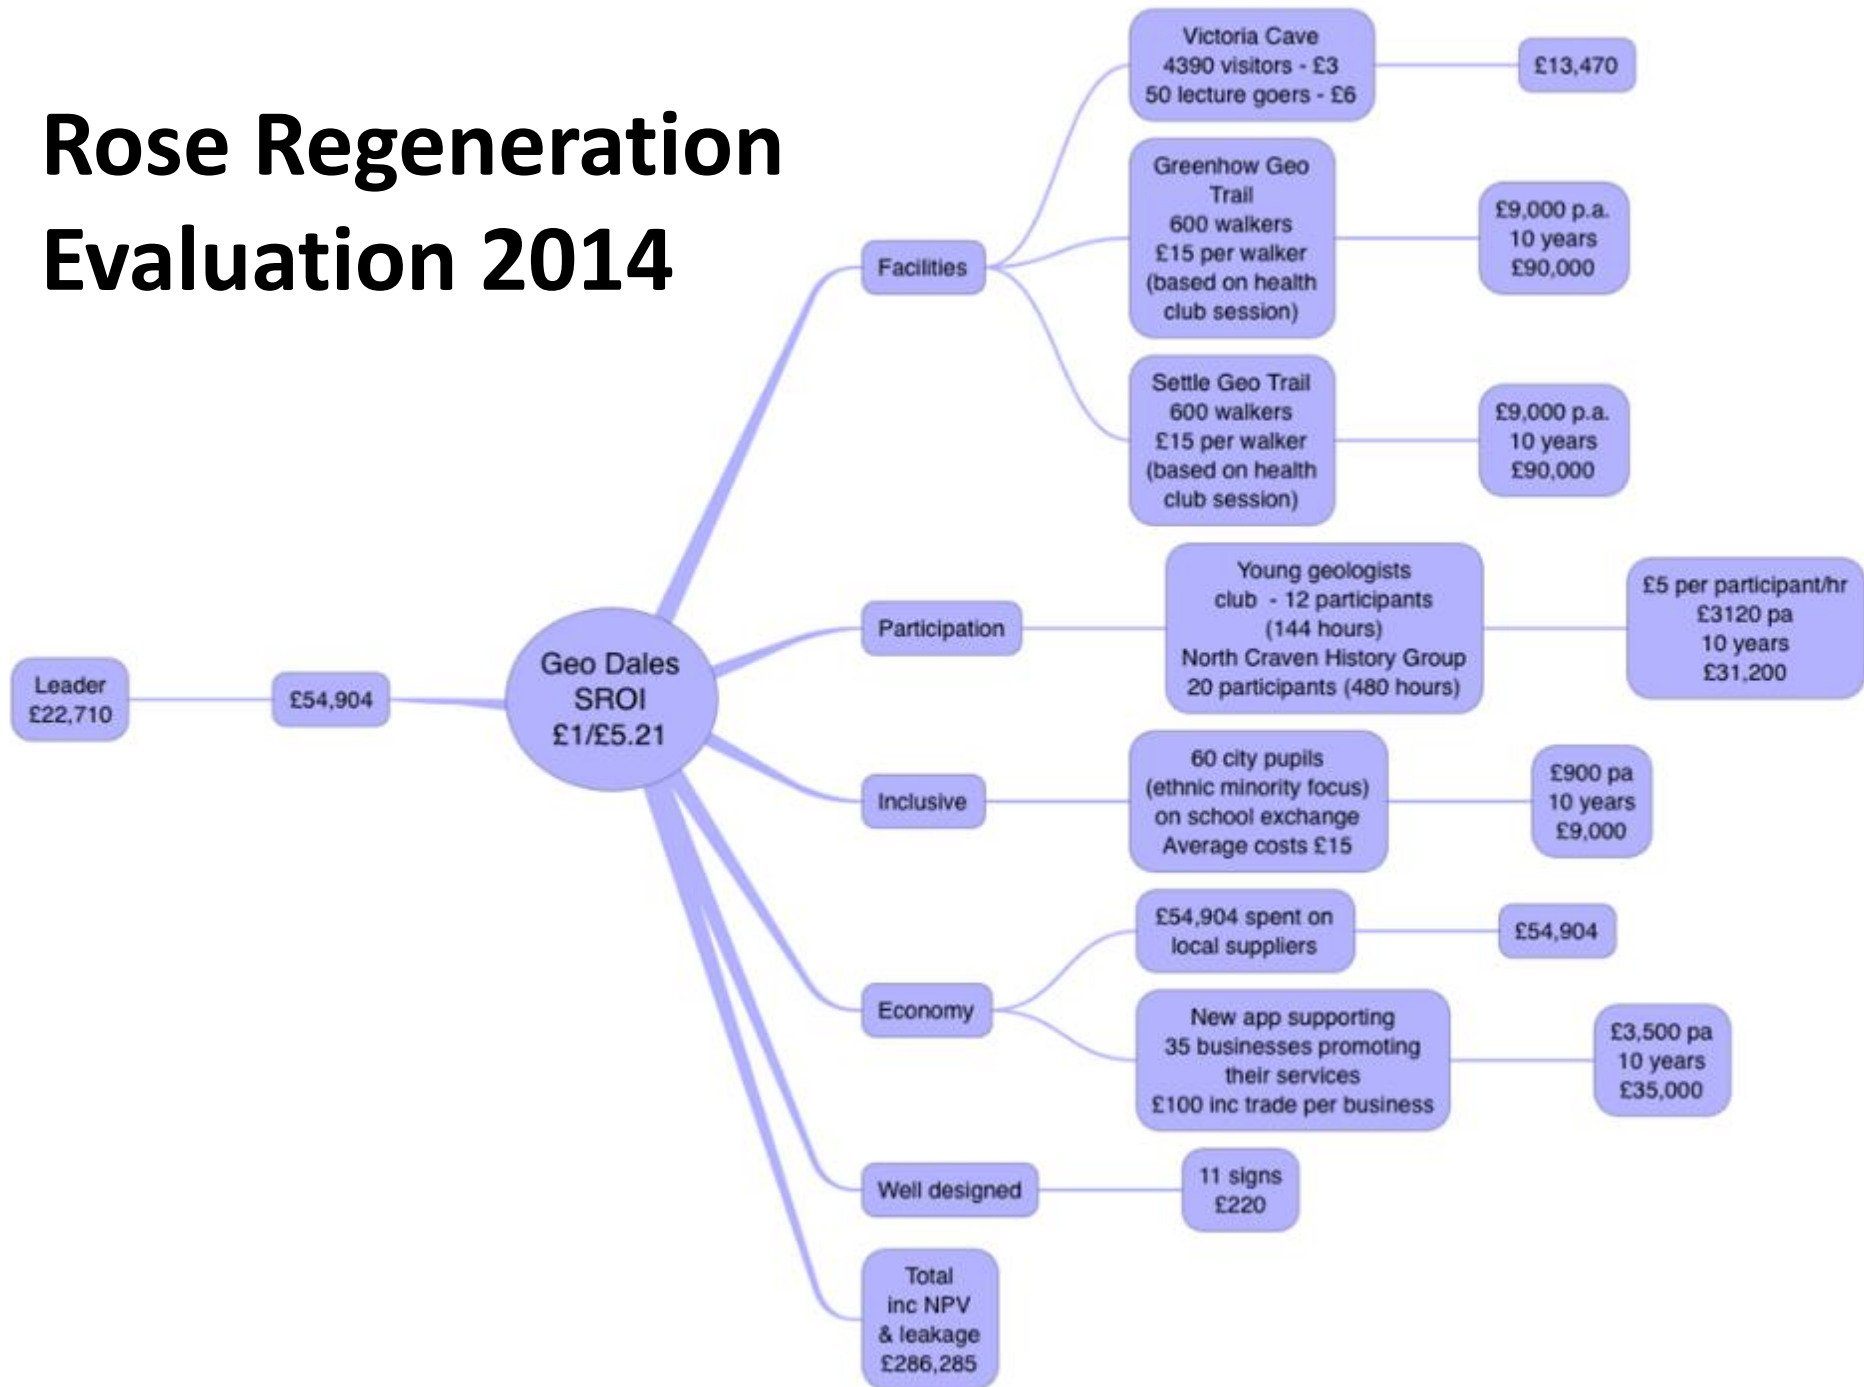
Rose Regeneration Evaluation 2014

Leader £22,710

£54,904

Geo Dales SROI £1/£5.21

Facilities

Victoria Cave 4390 visitors - £3 50 lecture goers - £6

£13,470

Greenhow Geo Trail 600 walkers £15 per walker (based on health club session)

£9,000 p.a. 10 years £90,000

Settle Geo Trail 600 walkers £15 per walker (based on health club session)

£9,000 p.a. 10 years £90,000

Participation

Young geologists club - 12 participants (144 hours) North Craven History Group 20 participants (480 hours)

£5 per participant/hr £3120 pa 10 years £31,200

Inclusive

60 city pupils (ethnic minority focus) on school exchange Average costs £15

£900 pa 10 years £9,000

Economy

£54,904 spent on local suppliers

£54,904

New app supporting 35 businesses promoting their services £100 inc trade per business

£3,500 pa 10 years £35,000

Well designed

11 signs £220

Total inc NPV & leakage £286,285